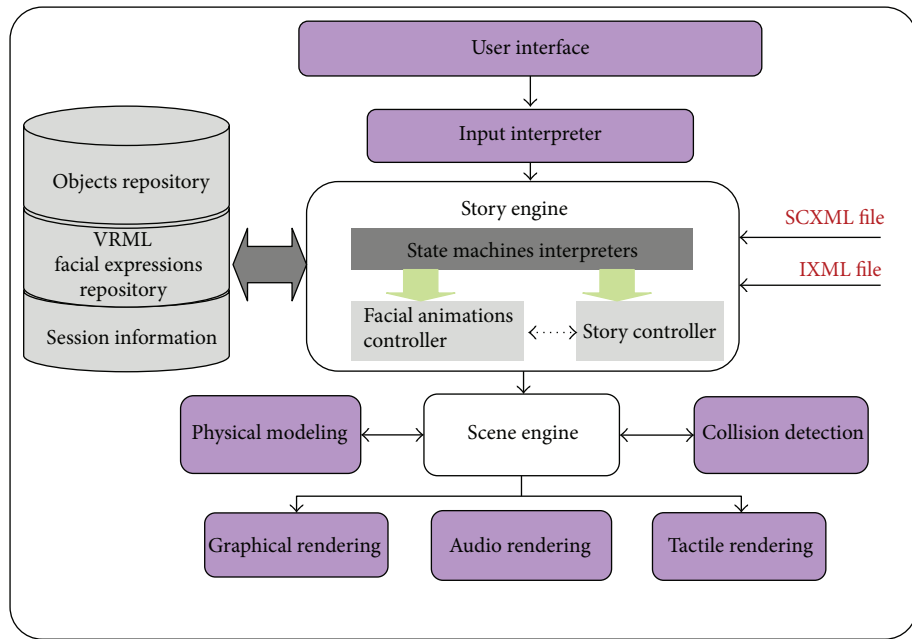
User interface

Input interpreter

Objects repository

VRML facial expressions repository

Session information

Story engine

State machines interpreters

Facial animations controller

Story controller

SCXML file

IXML file

Physical modeling

Scene engine

Collision detection

Graphical rendering

Audio rendering

Tactile rendering